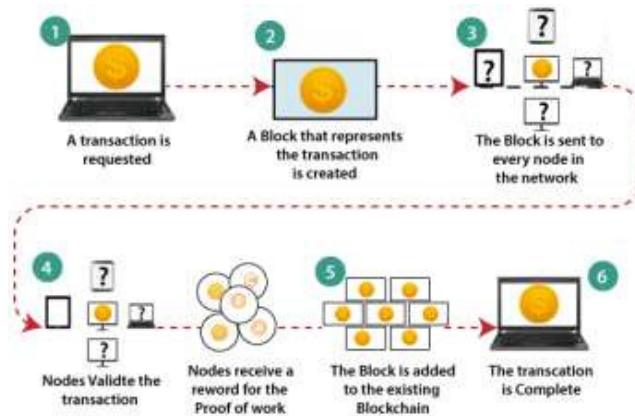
1
A transaction is requested

2
A Block that represents the transaction is created

3
?
?
?
?
The Block is sent to every node in the network

4
?
?
Nodes Validte the transaction

Nodes receive a reword for the Proof of work

5
The Block is added to the existing Blockchain

6
The transcation is Complete